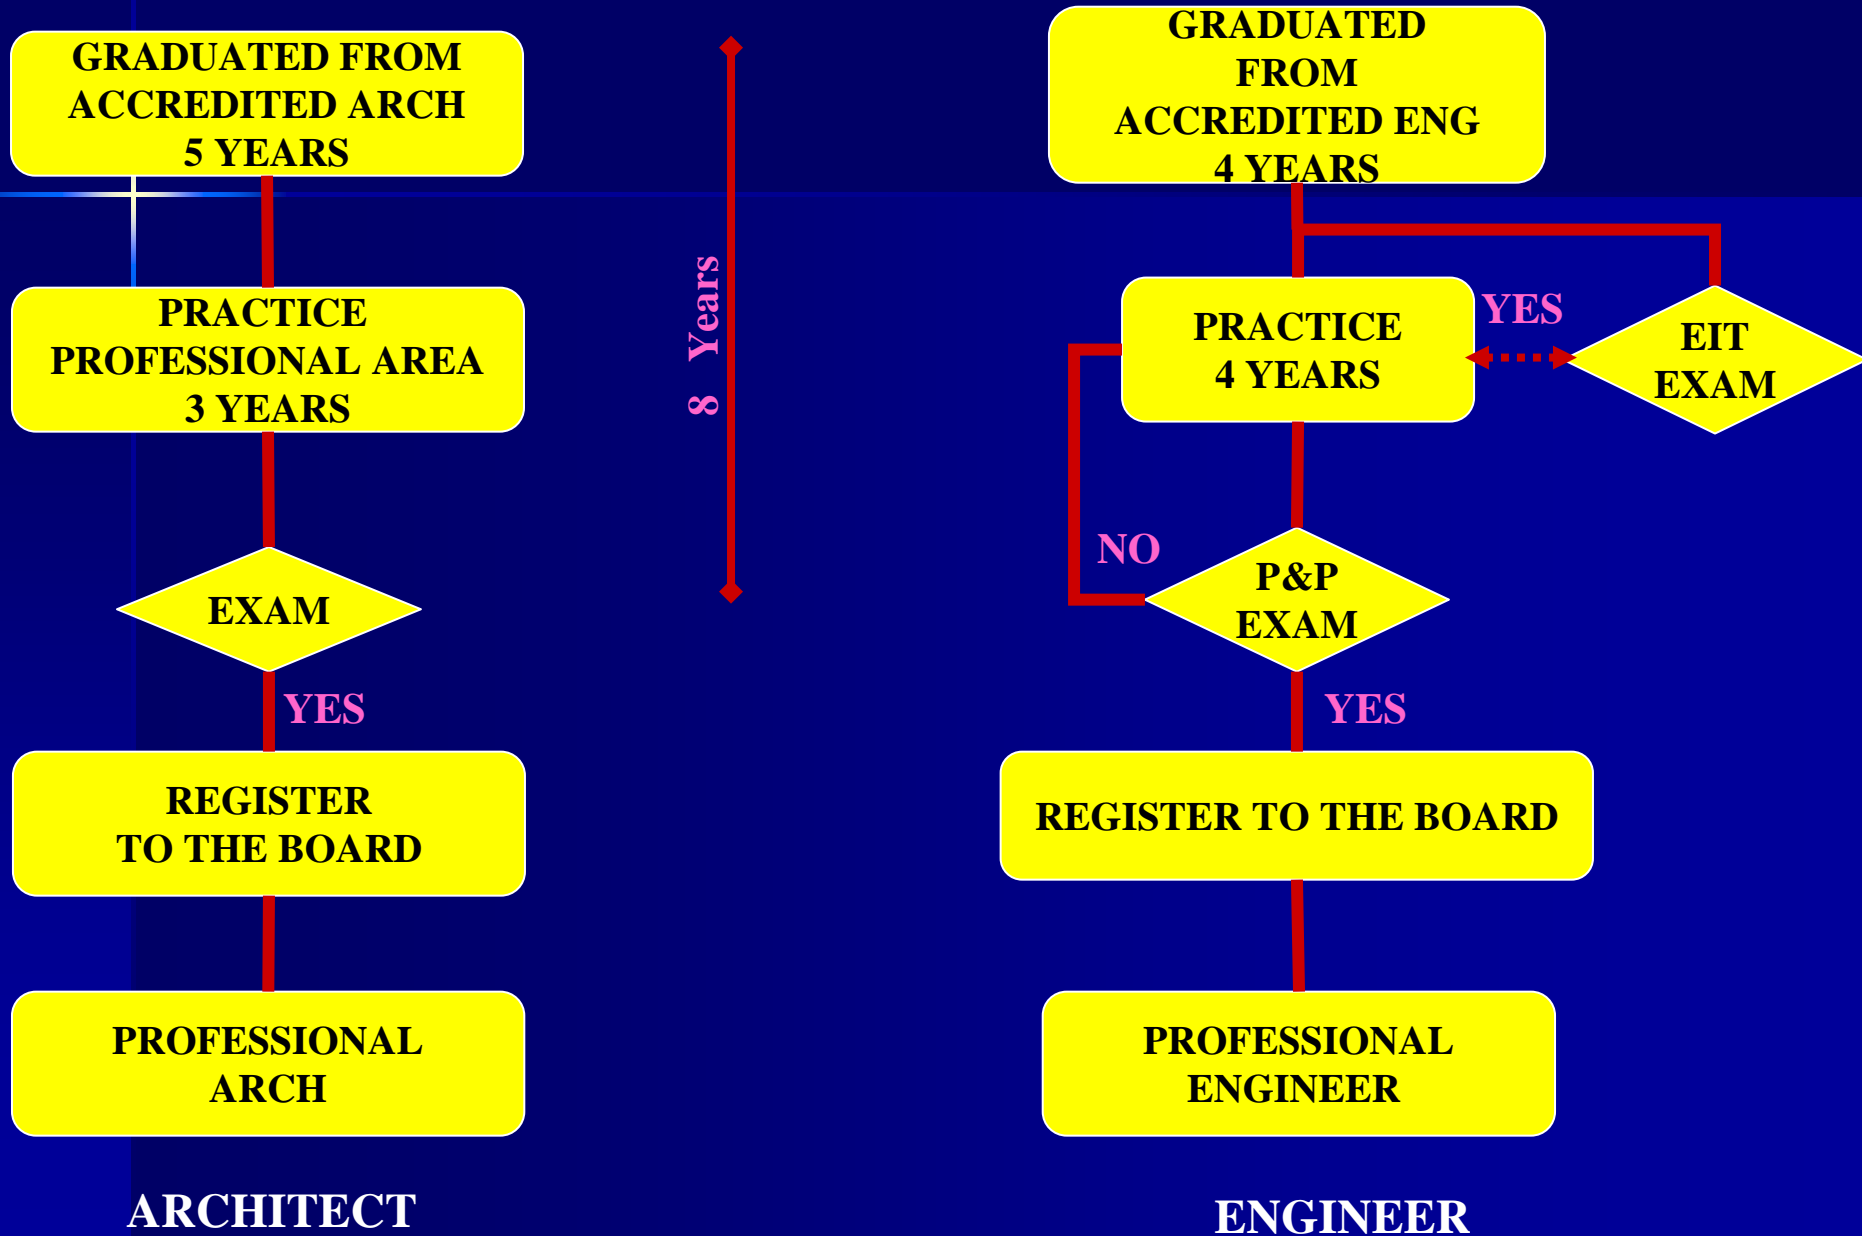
GRADUATED FROM ACCREDITED ARCH 5 YEARS

PRACTICE PROFESSIONAL AREA 3 YEARS

EXAM

YES

REGISTER TO THE BOARD

PROFESSIONAL ARCH

ARCHITECT

8 Years

GRADUATED FROM ACCREDITED ENG 4 YEARS

PRACTICE 4 YEARS

YES

EIT EXAM

NO

P&P EXAM

YES

REGISTER TO THE BOARD

PROFESSIONAL ENGINEER

ENGINEER